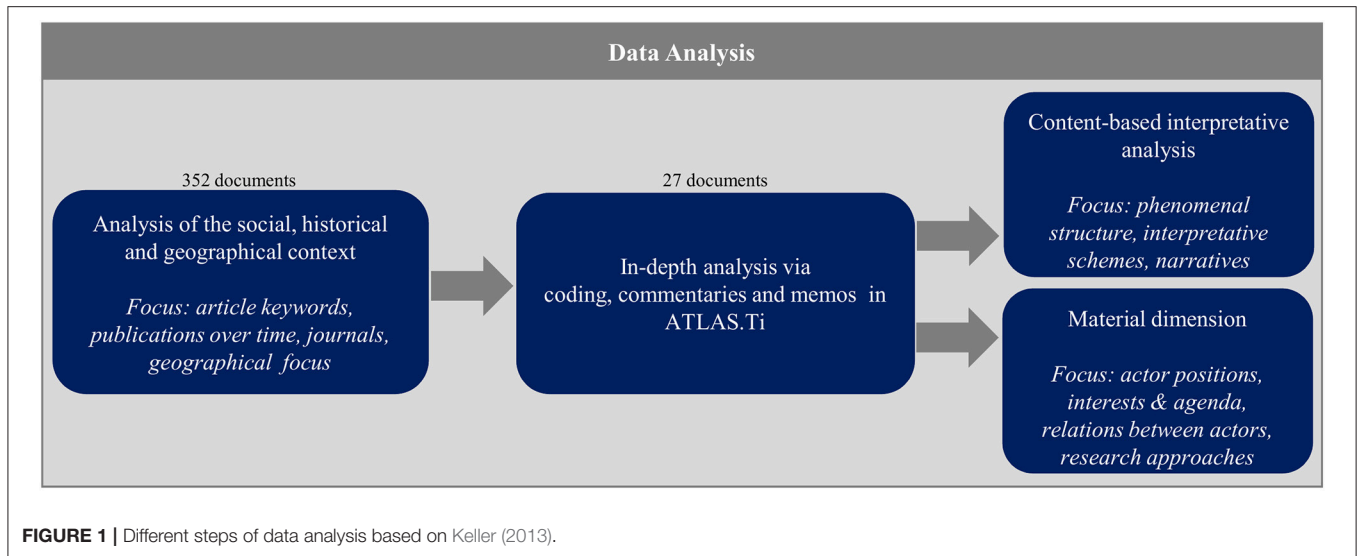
Data Analysis

352 documents

Analysis of the social, historical and geographical context

Focus: article keywords, publications over time, journals, geographical focus

27 documents

In-depth analysis via coding, commentaries and memos in ATLAS.Ti

Content-based interpretative analysis

Focus: phenomenal structure, interpretative schemes, narratives

Material dimension

Focus: actor positions, interests & agenda, relations between actors, research approaches

FIGURE 1 | Different steps of data analysis based on Keller (2013).